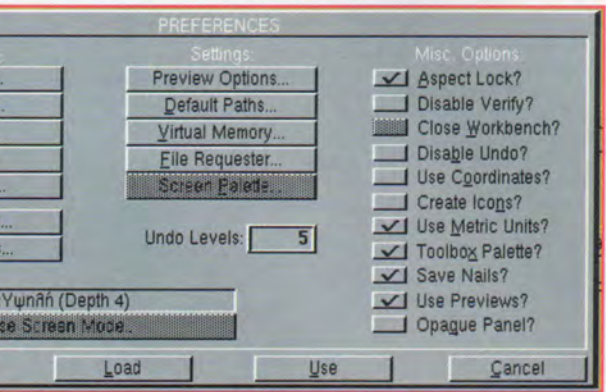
PREFERENCES

Settings:

Preview Options...

Default Paths...

Virtual Memory...

File Requester...

Screen Palette...

Undo Levels: 5

Misc. Options

Aspect Lock?

Disable Verify?

Close Workbench?

Disable Undo?

Use Coordinates?

Create Icons?

Use Metric Units?

Toolbox Palette?

Save Nails?

Use Previews?

Opaque Panel?

...

...

...

...

...

...

...

Yunnn (Depth 4)

se Screen Mode...

Load

Use

Cancel